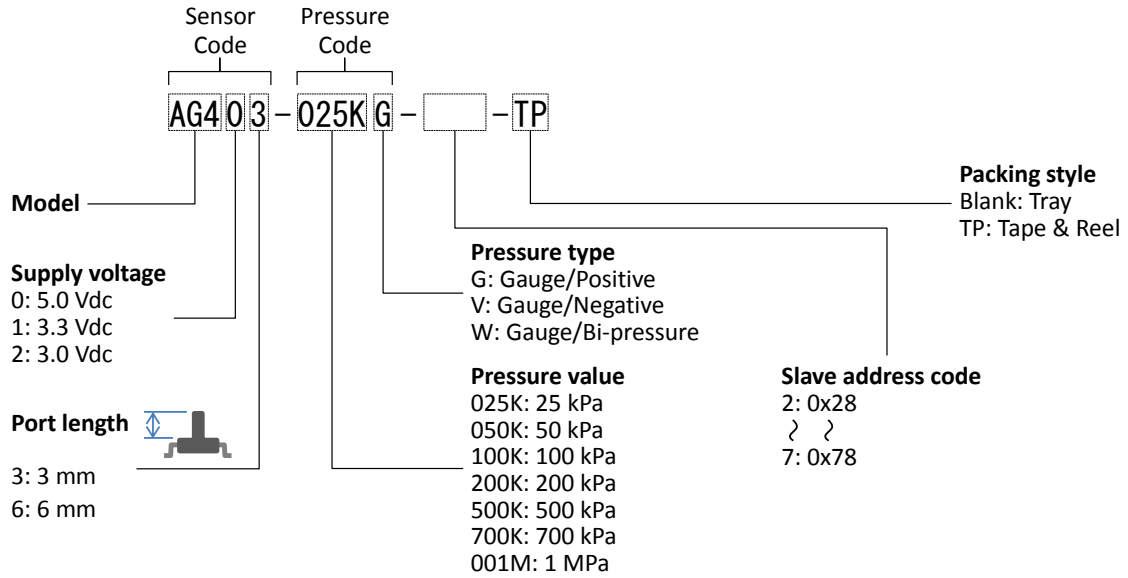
Sensor Code

Pressure Code

AG4 0 3 – 025K G – [ ] – TP

Packing style
Blank: Tray
TP: Tape & Reel

Model

Pressure type
G: Gauge/Positive
V: Gauge/Negative
W: Gauge/Bi-pressure

Supply voltage
0: 5.0 Vdc
1: 3.3 Vdc
2: 3.0 Vdc

Pressure value
025K: 25 kPa
050K: 50 kPa
100K: 100 kPa
200K: 200 kPa
500K: 500 kPa
700K: 700 kPa
001M: 1 MPa

Slave address code
2: 0x28
~ ~
7: 0x78

Port length
3: 3 mm
6: 6 mm